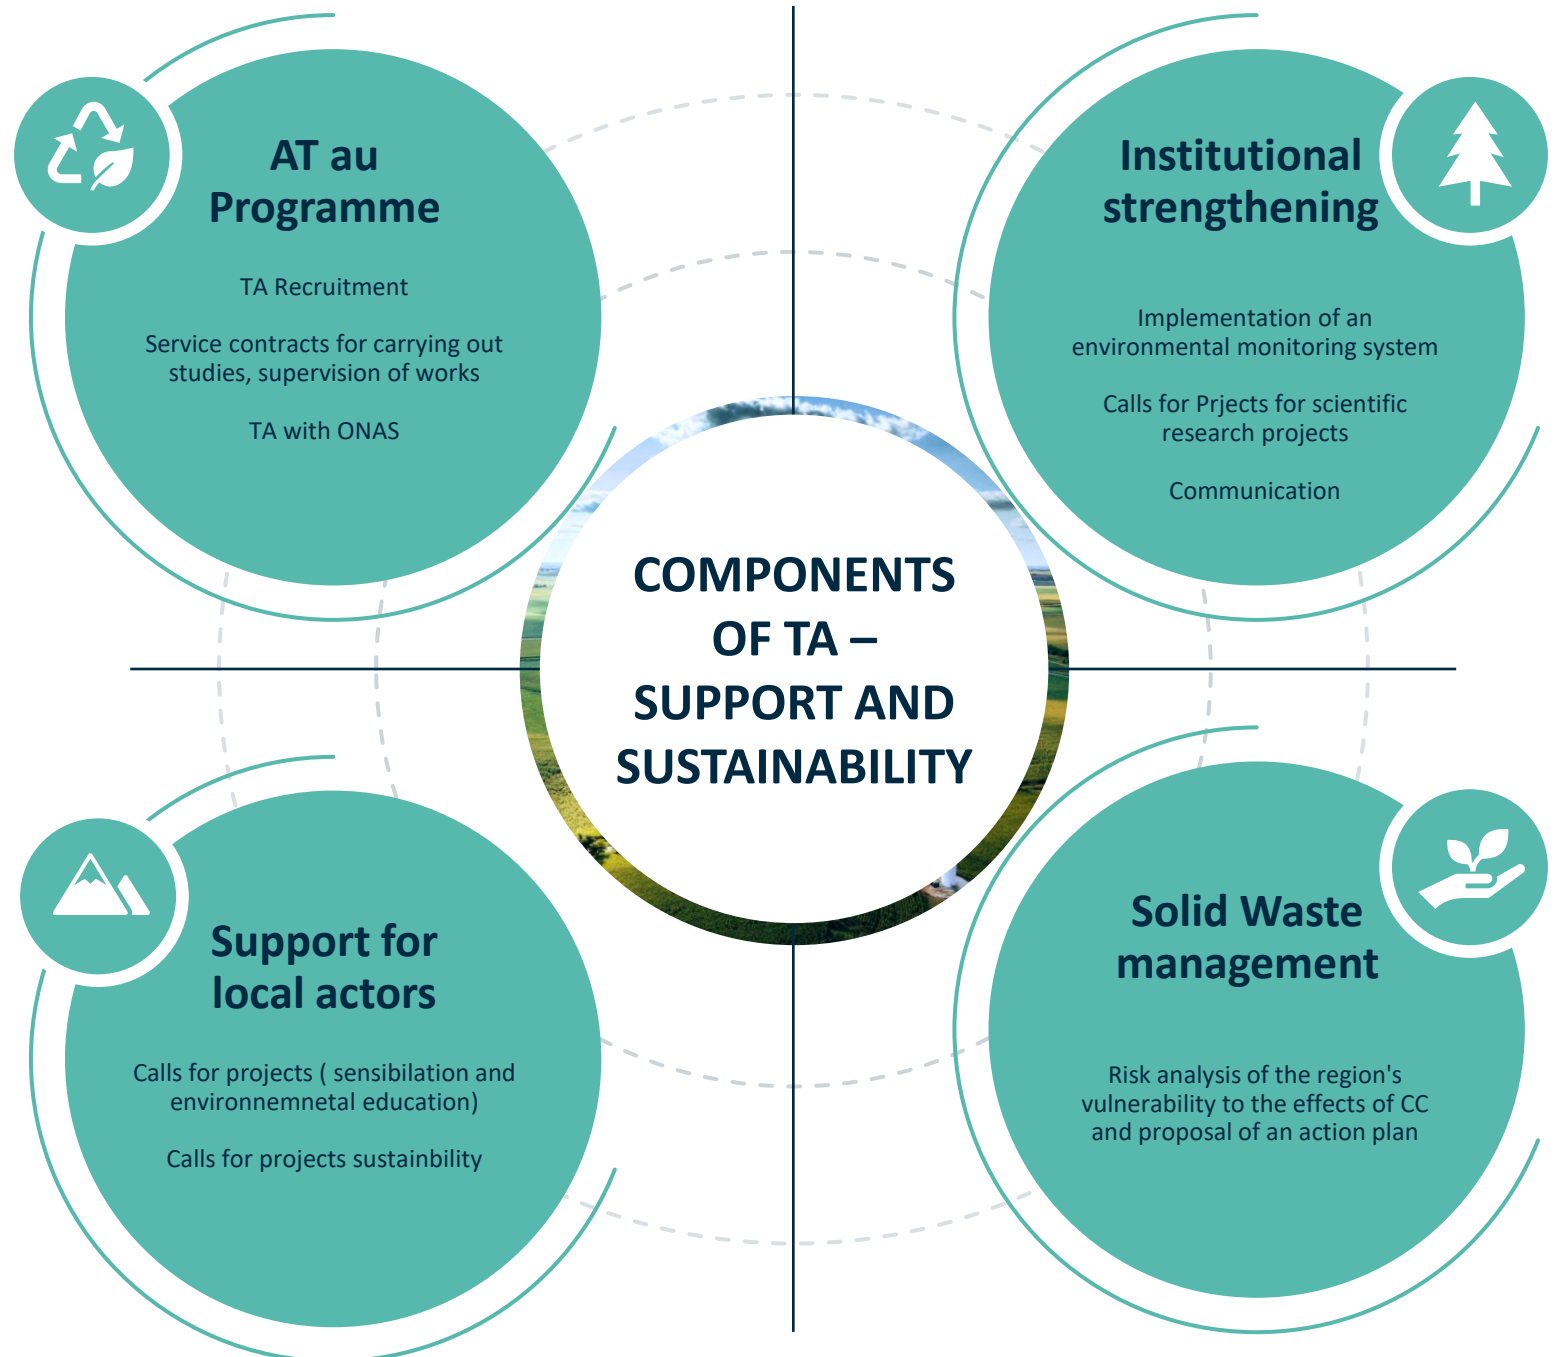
COMPONENTS OF TA – SUPPORT AND SUSTAINABILITY

AT au Programme

TA Recruitment

Service contracts for carrying out studies, supervision of works

TA with ONAS

Institutional strengthening

Implementation of an environmental monitoring system

Calls for Prjects for scientific research projects

Communication

Support for local actors

Calls for projects ( sensibilation and environnemnetal education)

Calls for projects sustainbility

Solid Waste management

Risk analysis of the region's vulnerability to the effects of CC and proposal of an action plan